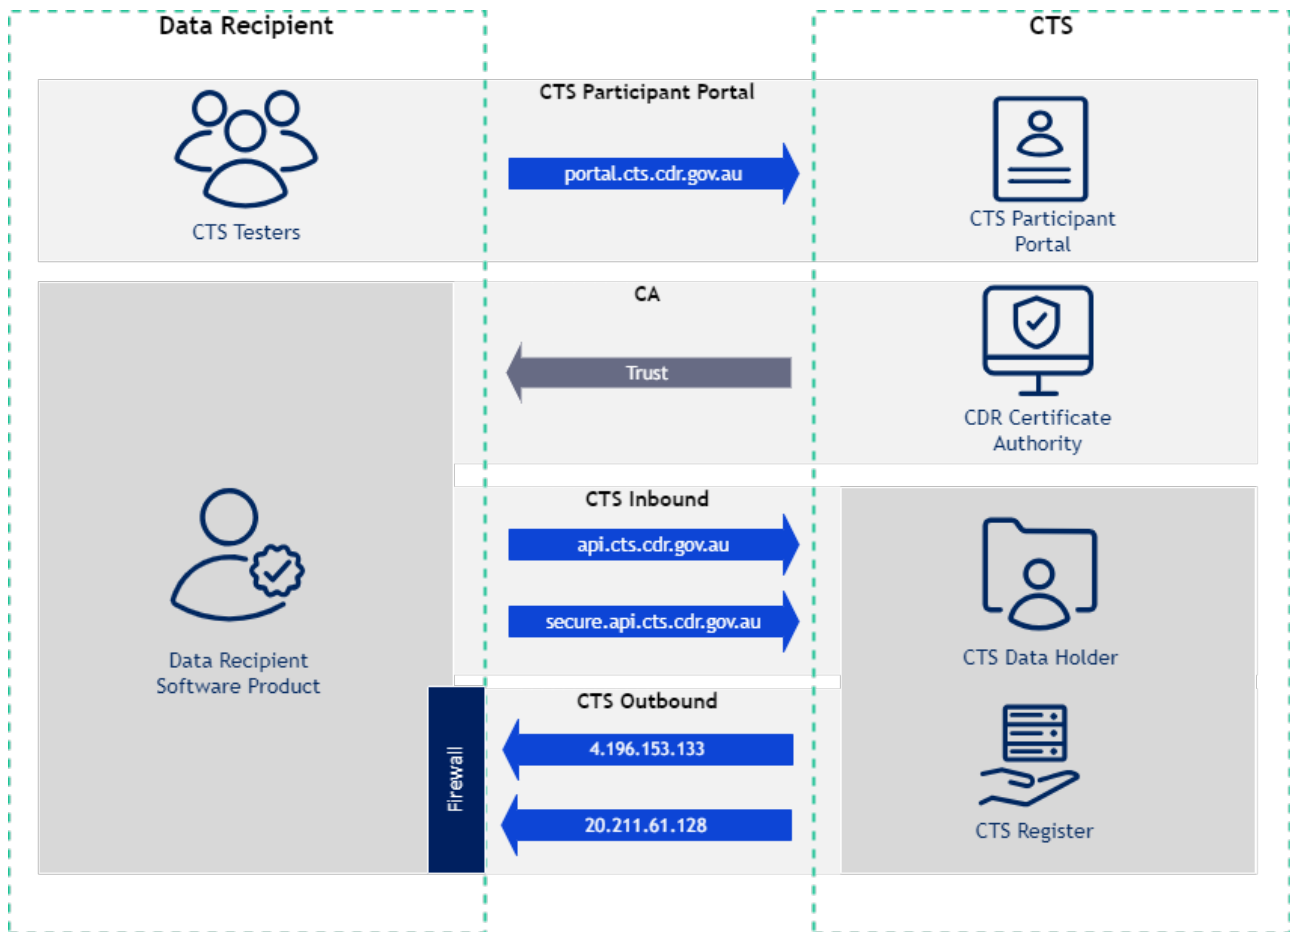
Data Recipient

CTS

CTS Participant Portal

CTS Testers

portal.cts.cdr.gov.au

CTS Participant Portal

CA

Trust

CDR Certificate Authority

Data Recipient Software Product

CTS Inbound

api.cts.cdr.gov.au

secure.api.cts.cdr.gov.au

CTS Data Holder

CTS Outbound

Firewall

4.196.153.133

20.211.61.128

CTS Register